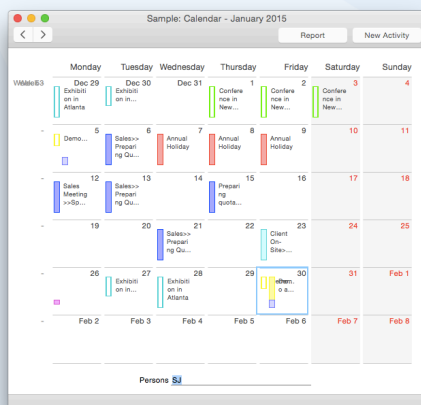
Sample: Calendar - January 2015

Report New Activity

| | Monday | Tuesday | Wednesday | Thursday | Friday | Saturday | Sunday |
|---|---|---|---|---|---|---|---|
| Week 53 | Dec 29 Exhibition in Atlanta | Dec 30 Exhibition in Atlanta | Dec 31 | 1 Conference in New... | 2 Conference in New... | 3 Conference in New... | 4 |
| - | 5 Demo... | 6 Sales>> Preparing Qu... | 7 Annual Holiday | 8 Annual Holiday | 9 Annual Holiday | 10 | 11 |
| - | 12 Sales Meeting >>Sp... | 13 Sales>> Preparing Qu... | 14 | 15 Preparing quota... | 16 | 17 | 18 |
| - | 19 | 20 | 21 Sales>> Preparing Qu... | 22 | 23 Client On-Site>... | 24 | 25 |
| - | 26 | 27 Exhibition in Atlanta | 28 Exhibition in Atlanta | 29 | 30 Demo a... | 31 | Feb 1 |
| - | Feb 2 | Feb 3 | Feb 4 | Feb 5 | Feb 6 | Feb 7 | Feb 8 |

Persons SJ